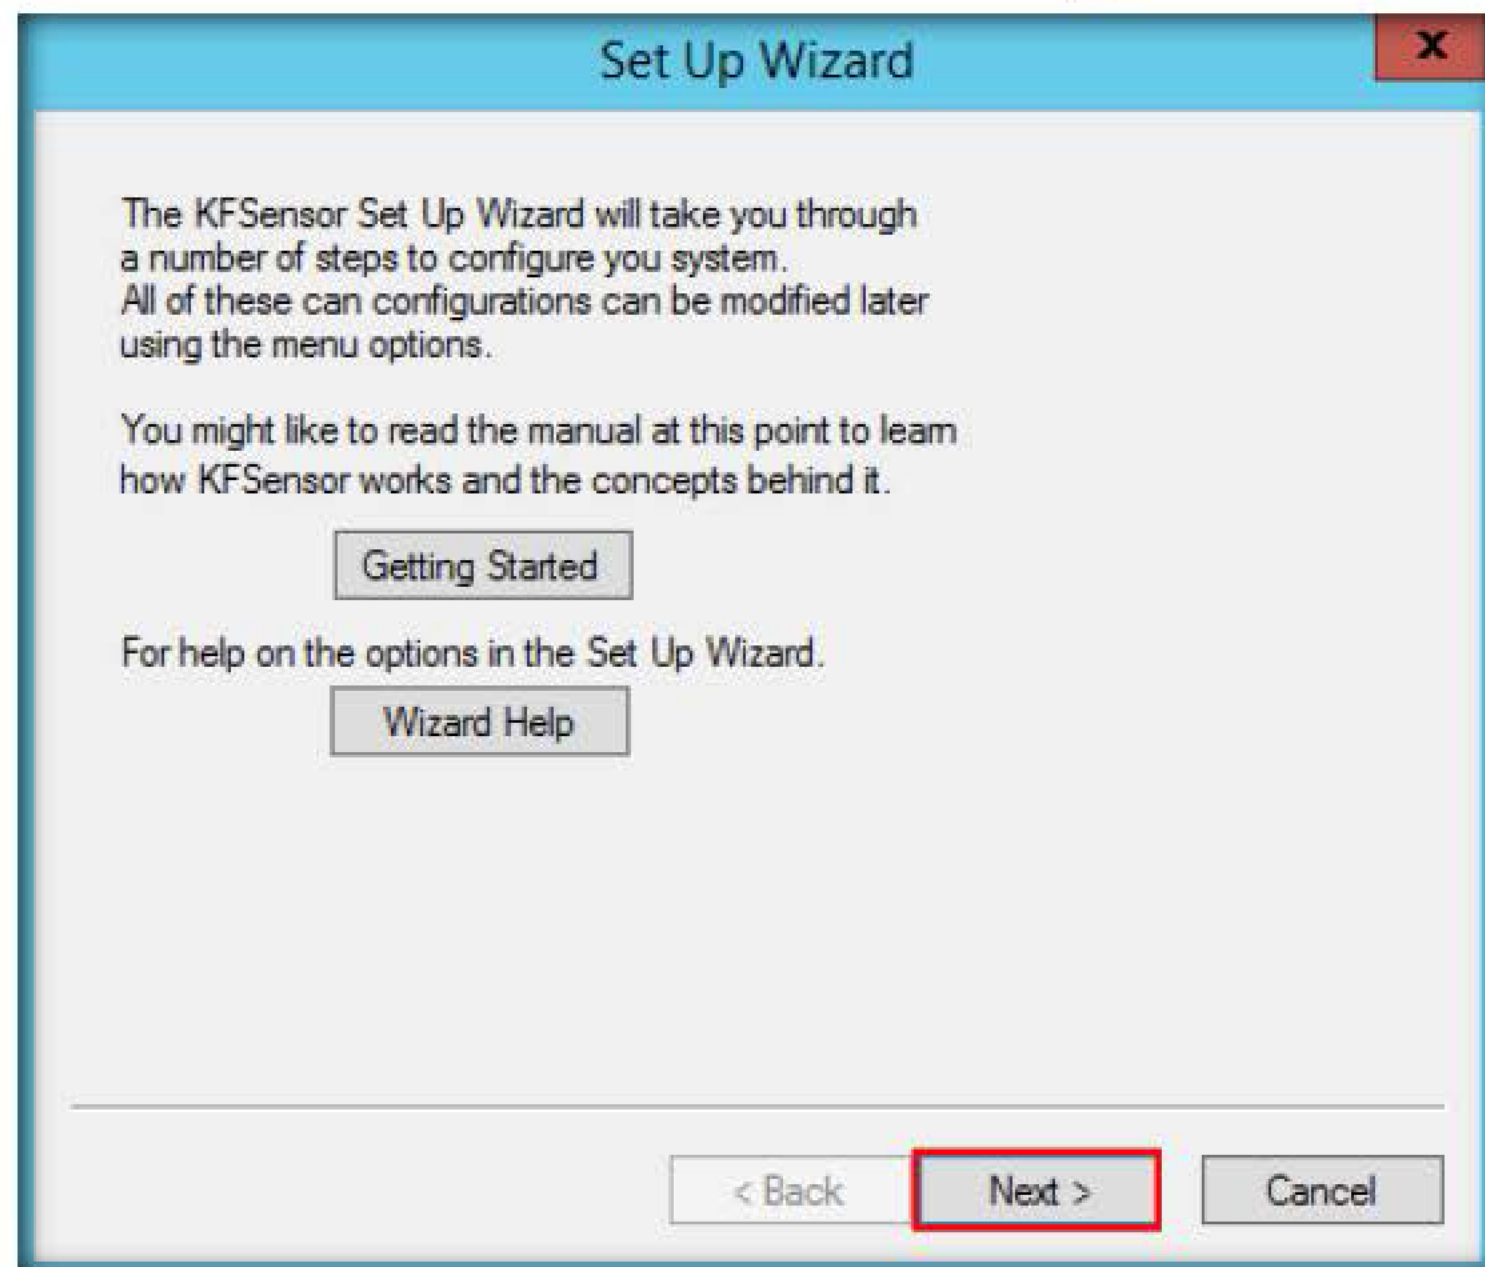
Set Up Wizard

X

The KFSensor Set Up Wizard will take you through a number of steps to configure you system.
All of these can configurations can be modified later using the menu options.

You might like to read the manual at this point to learn how KFSensor works and the concepts behind it.

Getting Started

For help on the options in the Set Up Wizard.

Wizard Help

< Back

Next >

Cancel